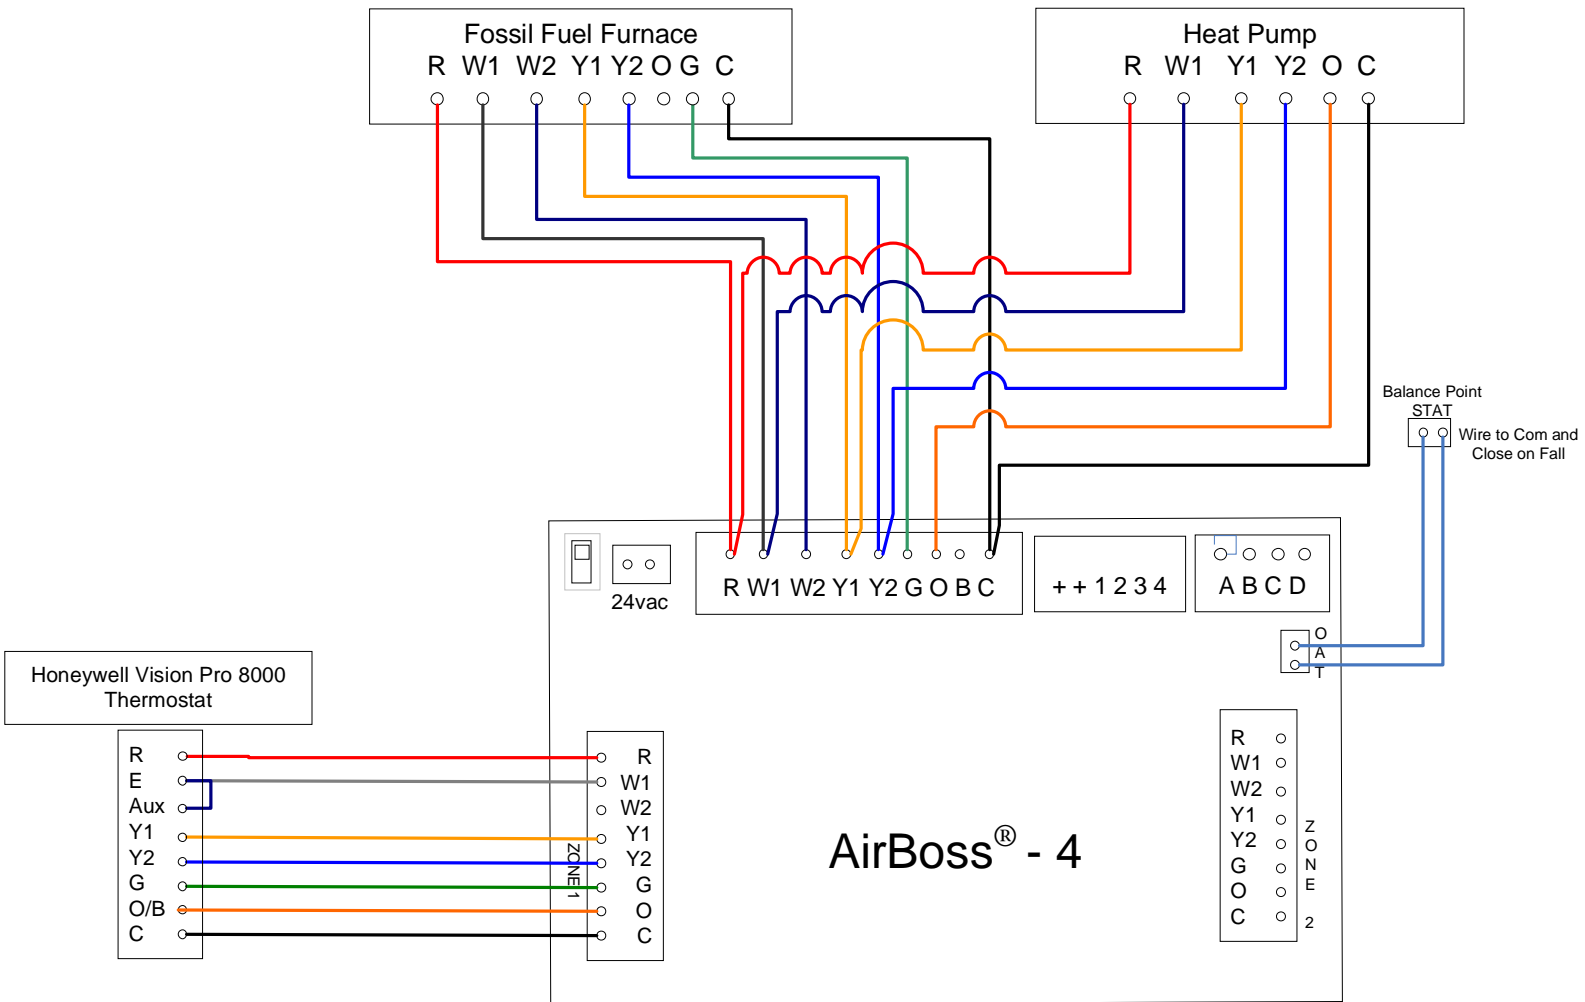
Fossil Fuel Furnace
R W1 W2 Y1 Y2 O G C

Heat Pump
R W1 Y1 Y2 O C

Balance Point STAT
Wire to Com and Close on Fall

24vac

R W1 W2 Y1 Y2 G O B C

+ + 1 2 3 4

A B C D

O A T

Honeywell Vision Pro 8000 Thermostat

R
E
Aux
Y1
Y2
G
O/B
C

ZONE 1

R
W1
W2
Y1
Y2
G
O
C

AirBoss® - 4

R
W1
W2
Y1
Y2
G
O
C

ZONE 2